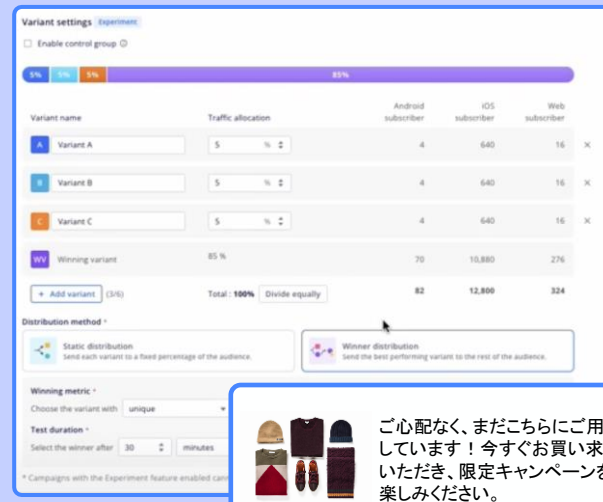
Variant settings Experiment

Enable control group

5% 5% 5% 85%

| Variant name | Traffic allocation | Android subscriber | iOS subscriber | Web subscriber |
|---|---|---|---|---|
| A Variant A | 5 % | 4 | 640 | 16 |
| B Variant B | 5 % | 4 | 640 | 16 |
| C Variant C | 5 % | 4 | 640 | 16 |
| WV Winning variant | 85 % | 70 | 10,880 | 276 |
| + Add variant (3/6) | Total : 100% Divide equally | 82 | 12,800 | 324 |

Distribution method *

Static distribution
Send each variant to a fixed percentage of the audience.

Winner distribution
Send the best performing variant to the rest of the audience.

Winning metric *
Choose the variant with unique

Test duration *
Select the winner after 30 minutes

* Campaigns with the Experiment feature enabled can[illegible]

ご心配なく、まだこちらにご用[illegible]しています！今すぐお買い求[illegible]いただき、限定キャンペーンを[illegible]楽しみください。